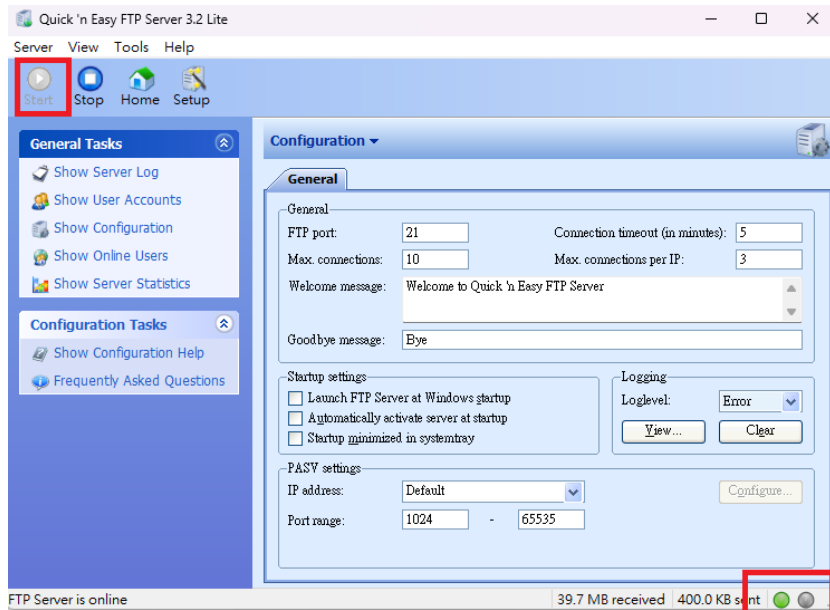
Quick 'n Easy FTP Server 3.2 Lite

Server View Tools Help

Start Stop Home Setup

General Tasks

Show Server Log
Show User Accounts
Show Configuration
Show Online Users
Show Server Statistics

Configuration Tasks

Show Configuration Help
Frequently Asked Questions

Configuration

General

General
FTP port: 21
Connection timeout (in minutes): 5
Max. connections: 10
Max. connections per IP: 3
Welcome message: Welcome to Quick 'n Easy FTP Server
Goodbye message: Bye

Startup settings
Launch FTP Server at Windows startup
Automatically activate server at startup
Startup minimized in systemtray

Logging
Loglevel: Error
View...
Clear

PASV settings
IP address: Default
Configure...
Port range: 1024 - 65535

FTP Server is online
39.7 MB received
400.0 KB sent